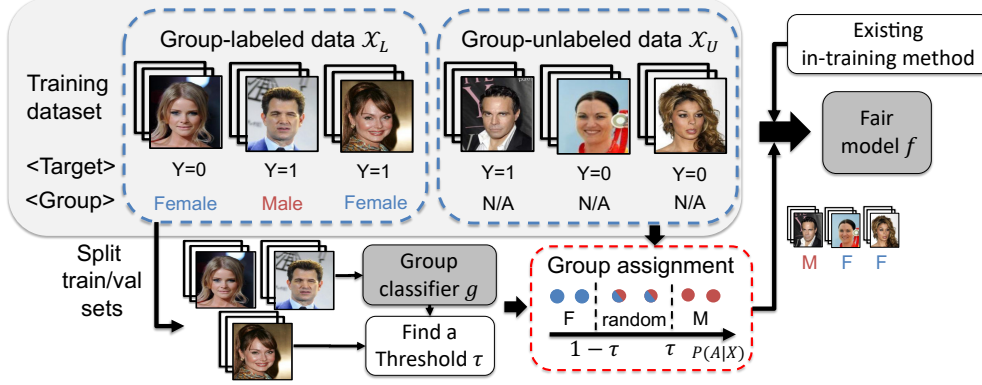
Group-labeled data $\mathcal{X}_L$

Group-unlabeled data $\mathcal{X}_U$

Training dataset

<Target>

<Group>

Y=0

Female

Y=1

Male

Y=1

Female

Y=1

N/A

Y=0

N/A

Y=0

N/A

Existing in-training method

Fair model $f$

Split train/val sets

Group classifier $g$

Find a Threshold $\tau$

Group assignment

F

random

M

$1-\tau$

$\tau$

$P(A|X)$

M

F

F